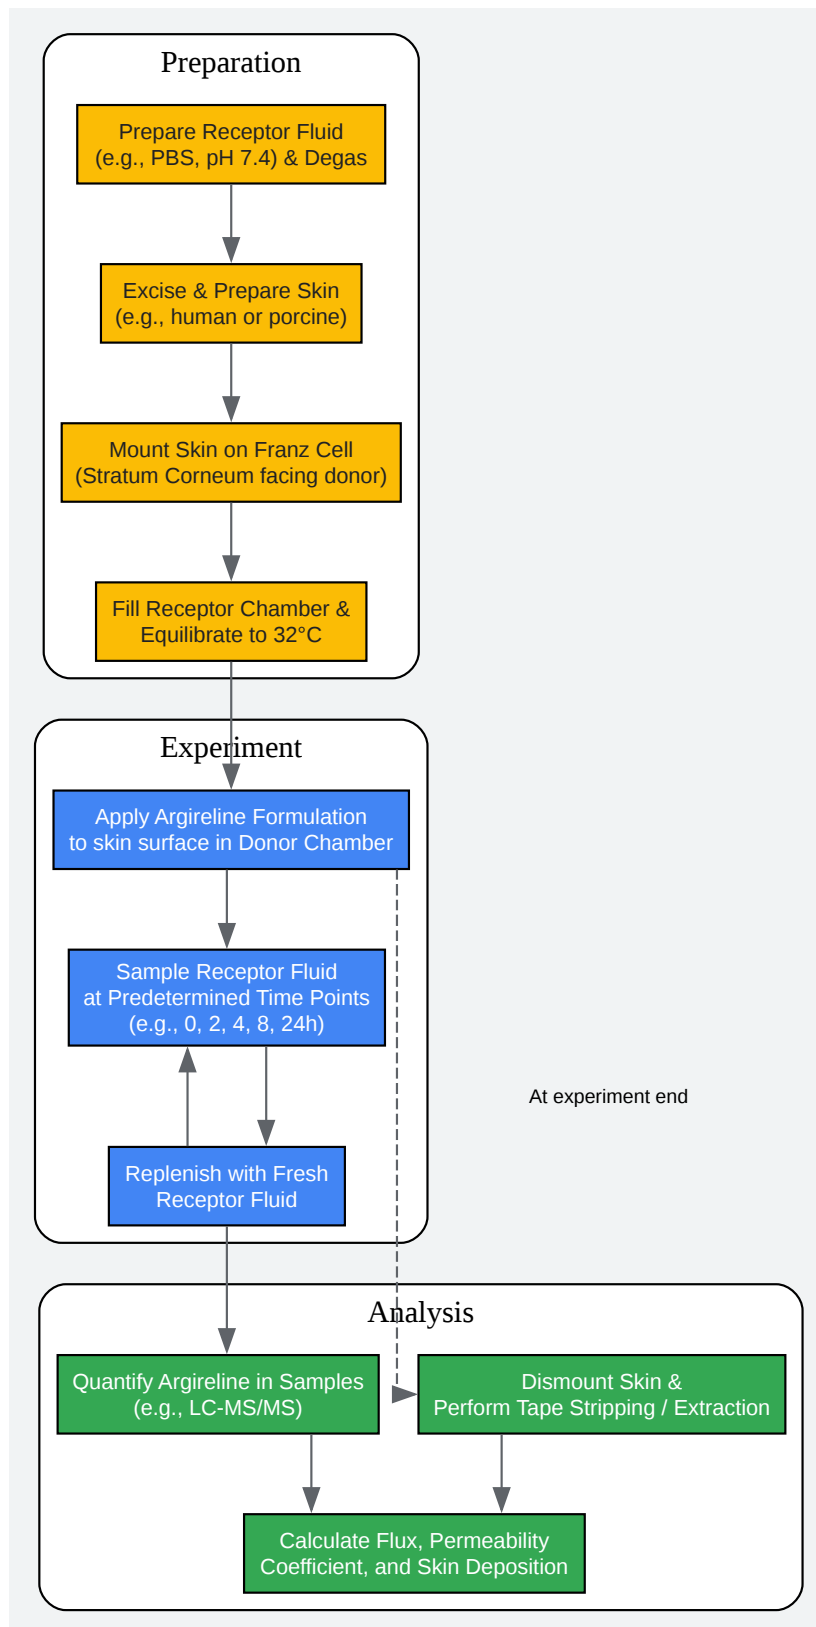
Preparation

Prepare Receptor Fluid (e.g., PBS, pH 7.4) & Degas

Excise & Prepare Skin (e.g., human or porcine)

Mount Skin on Franz Cell (Stratum Corneum facing donor)

Fill Receptor Chamber & Equilibrate to 32°C

Experiment

Apply Argireline Formulation to skin surface in Donor Chamber

Sample Receptor Fluid at Predetermined Time Points (e.g., 0, 2, 4, 8, 24h)

Replenish with Fresh Receptor Fluid

At experiment end

Analysis

Quantify Argireline in Samples (e.g., LC-MS/MS)

Dismount Skin & Perform Tape Stripping / Extraction

Calculate Flux, Permeability Coefficient, and Skin Deposition